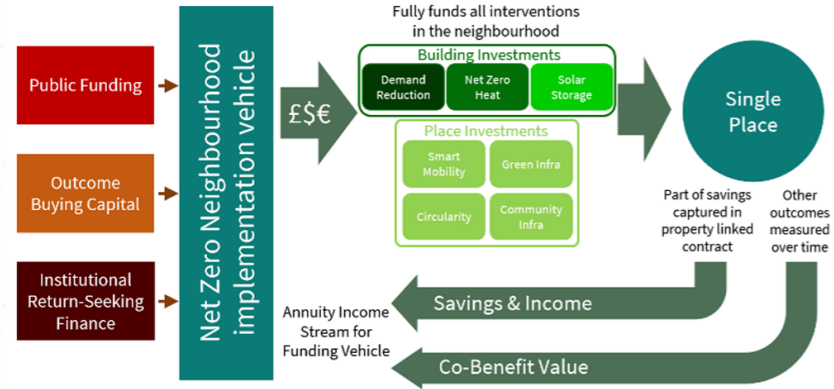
Public Funding

Outcome Buying Capital

Institutional Return-Seeking Finance

Net Zero Neighbourhood implementation vehicle

£$€

Fully funds all interventions in the neighbourhood

Building Investments

Demand Reduction

Net Zero Heat

Solar Storage

Place Investments

Smart Mobility

Green Infra

Circularity

Community Infra

Single Place

Part of savings captured in property linked contract

Other outcomes measured over time

Savings & Income

Annuity Income Stream for Funding Vehicle

Co-Benefit Value